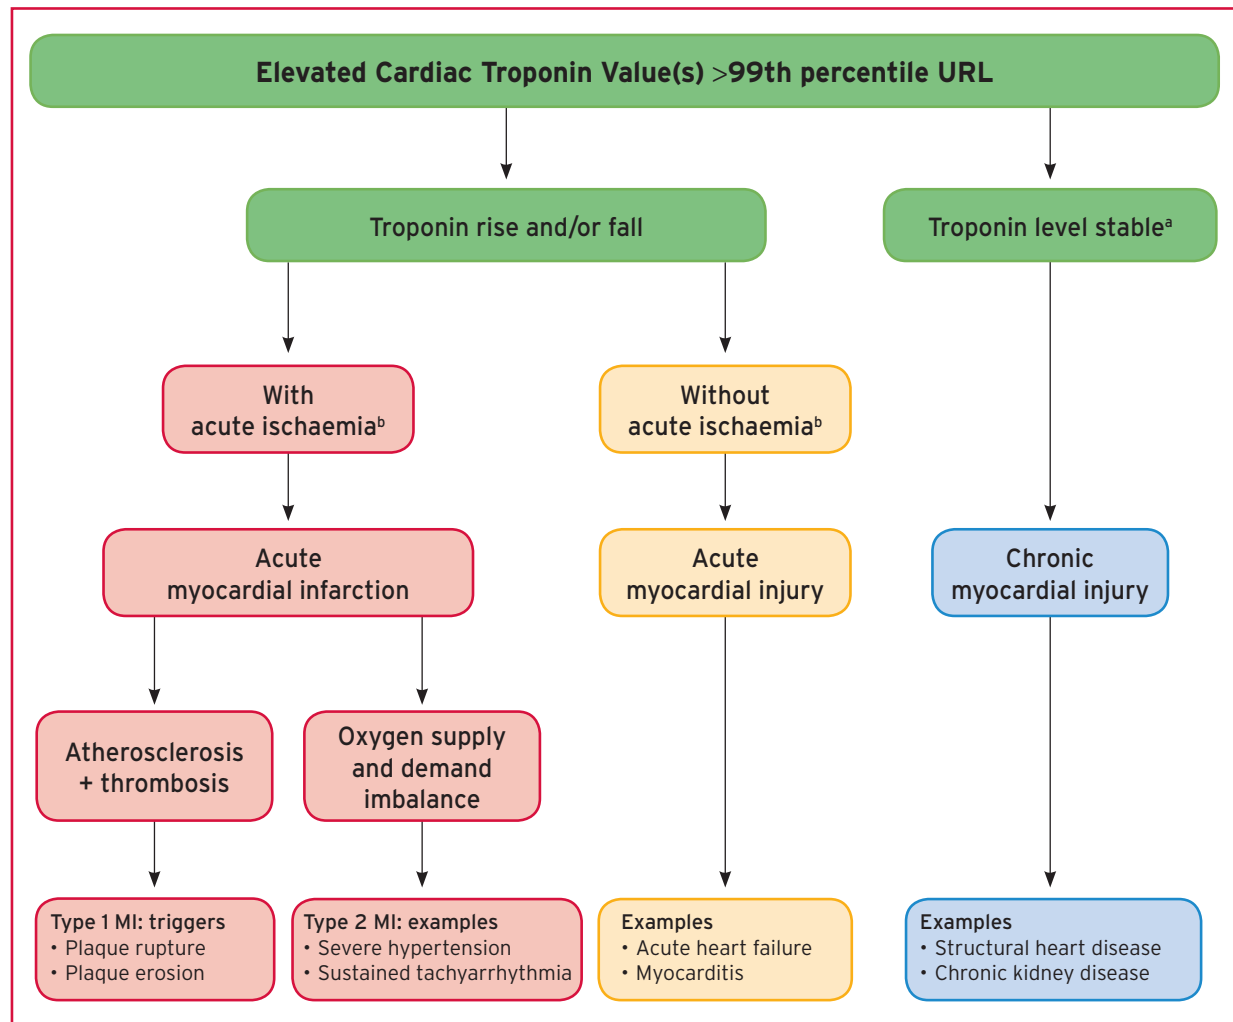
Elevated Cardiac Troponin Value(s) >99th percentile URL

Troponin rise and/or fall

Troponin level stable$^{a}$

With acute ischaemia$^{b}$

Without acute ischaemia$^{b}$

Acute myocardial infarction

Acute myocardial injury

Chronic myocardial injury

Atherosclerosis + thrombosis

Oxygen supply and demand imbalance

Type 1 MI: triggers
• Plaque rupture
• Plaque erosion

Type 2 MI: examples
• Severe hypertension
• Sustained tachyarrhythmia

Examples
• Acute heart failure
• Myocarditis

Examples
• Structural heart disease
• Chronic kidney disease